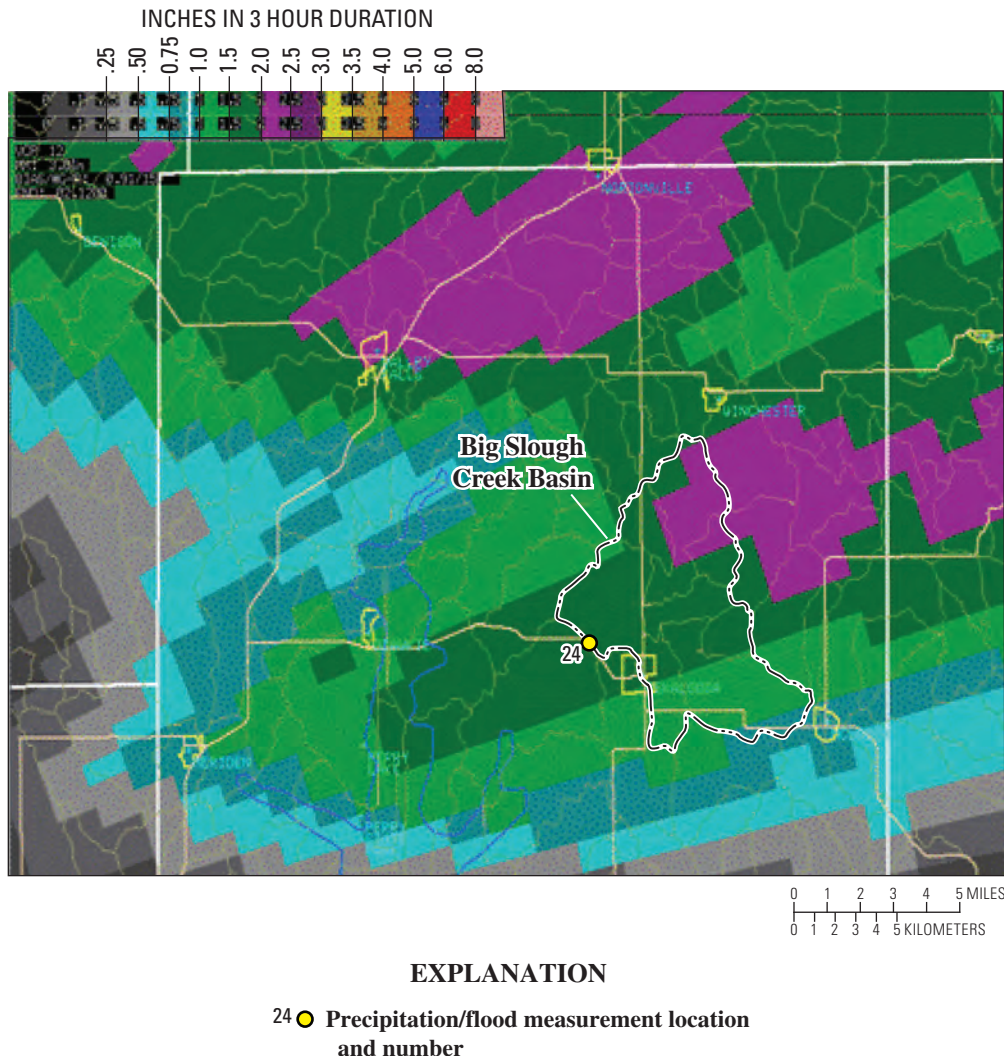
INCHES IN 3 HOUR DURATION

.25 .50 0.75 1.0 1.5 2.0 2.5 3.0 3.5 4.0 5.0 6.0 8.0

NORTONVILLE

WINCHESTER

Big Slough Creek Basin

24

0 1 2 3 4 5 MILES
0 1 2 3 4 5 KILOMETERS

EXPLANATION

24 Precipitation/flood measurement location and number